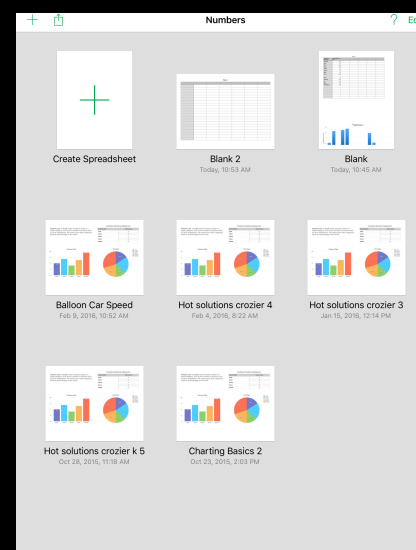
+

Numbers

? Ed

+

Create Spreadsheet

Blank 2
Today, 10:53 AM

Blank
Today, 10:46 AM

Balloon Car Speed
Feb 9, 2016, 10:52 AM

Hot solutions crozier 4
Feb 4, 2016, 8:22 AM

Hot solutions crozier 3
Jan 15, 2016, 12:14 PM

Hot solutions crozier k 5
Oct 28, 2015, 11:18 AM

Charting Basics 2
Oct 23, 2015, 2:03 PM